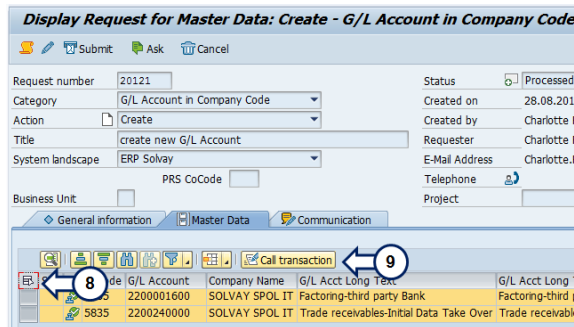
Display Request for Master Data: Create - G/L Account in Company Code

Submit Ask Cancel

Request number 20121
Category G/L Account in Company Code
Action Create
Title create new G/L Account
System landscape ERP Solvay
PRS CoCode
Business Unit

Status Processed
Created on 28.08.201
Created by Charlotte
Requester Charlotte
E-Mail Address Charlotte.
Telephone
Project

General information | Master Data | Communication

Call transaction

9

8

| | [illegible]de | G/L Account | Company Name | G/L Acct Long Text | G/L Acct Long T |
|---|---|---|---|---|---|
| | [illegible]5 | 2200001600 | SOLVAY SPOL IT | Factoring-third party Bank | Factoring-third p |
| | 5835 | 2200240000 | SOLVAY SPOL IT | Trade receivables-Initial Data Take Over | Trade receivabl |